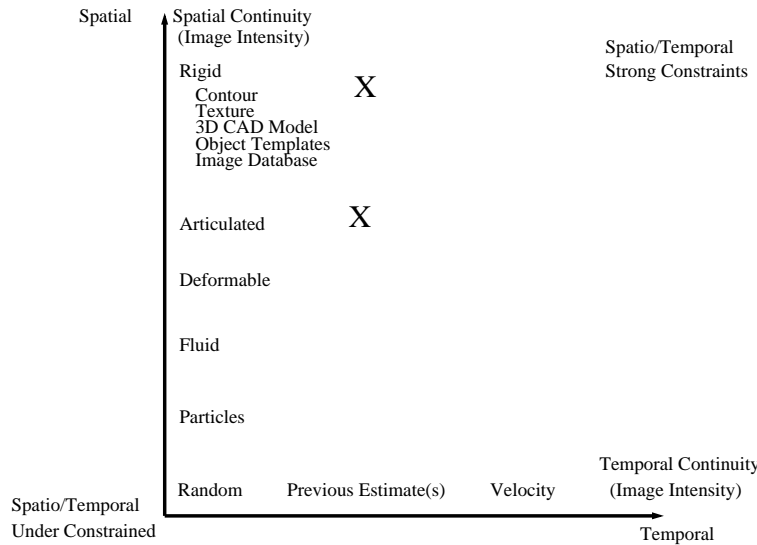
Spatial

Spatial Continuity
(Image Intensity)

Spatio/Temporal
Strong Constraints

Rigid
Contour
Texture
3D CAD Model
Object Templates
Image Database

X

Articulated

X

Deformable

Fluid

Particles

Spatio/Temporal
Under Constrained

Random

Previous Estimate(s)

Velocity

Temporal Continuity
(Image Intensity)

Temporal